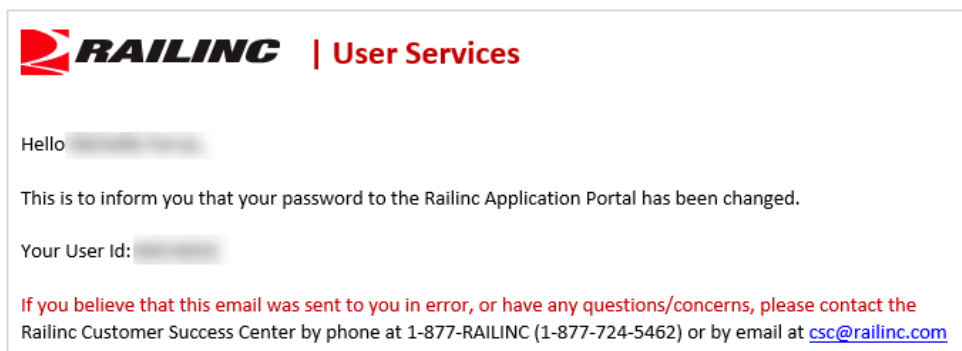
RAILINC | User Services

Hello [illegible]

This is to inform you that your password to the Railinc Application Portal has been changed.

Your User Id: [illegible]

If you believe that this email was sent to you in error, or have any questions/concerns, please contact the Railinc Customer Success Center by phone at 1-877-RAILINC (1-877-724-5462) or by email at csc@railinc.com